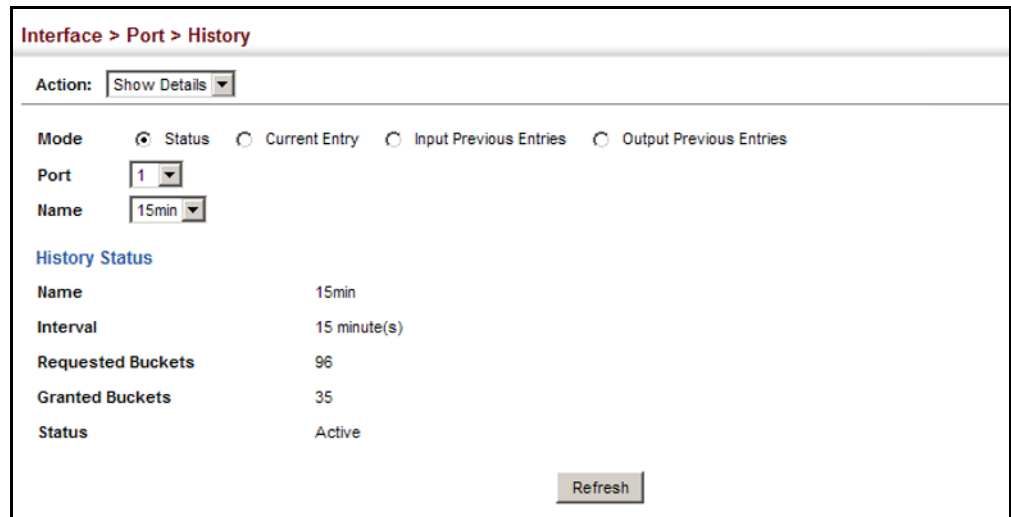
Interface > Port > History

Action: Show Details

Mode Status Current Entry Input Previous Entries Output Previous Entries

Port 1

Name 15min

History Status

| | |
|---|---|
| Name | 15min |
| Interval | 15 minute(s) |
| Requested Buckets | 96 |
| Granted Buckets | 35 |
| Status | Active |

Refresh